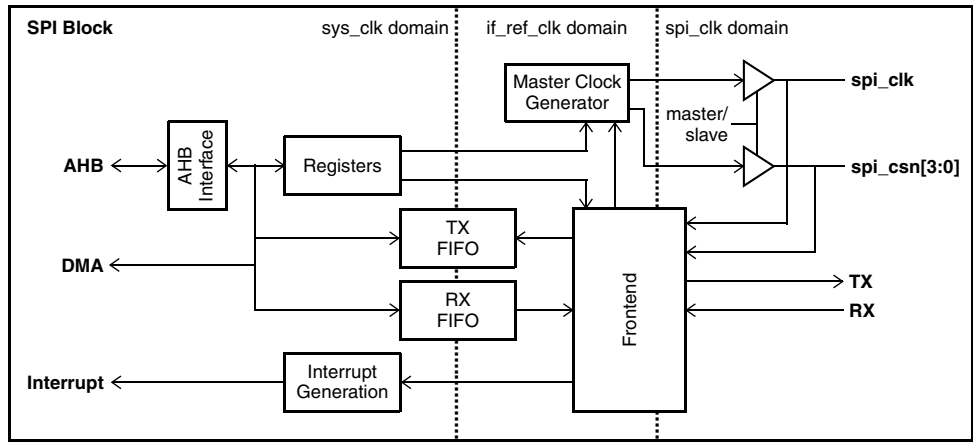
SPI Block
sys_clk domain
if_ref_clk domain
spi_clk domain

Master Clock Generator
spi_clk
master/ slave
spi_csn[3:0]
AHB
AHB Interface
Registers
TX FIFO
DMA
Frontend
TX
RX
RX FIFO
Interrupt
Interrupt Generation